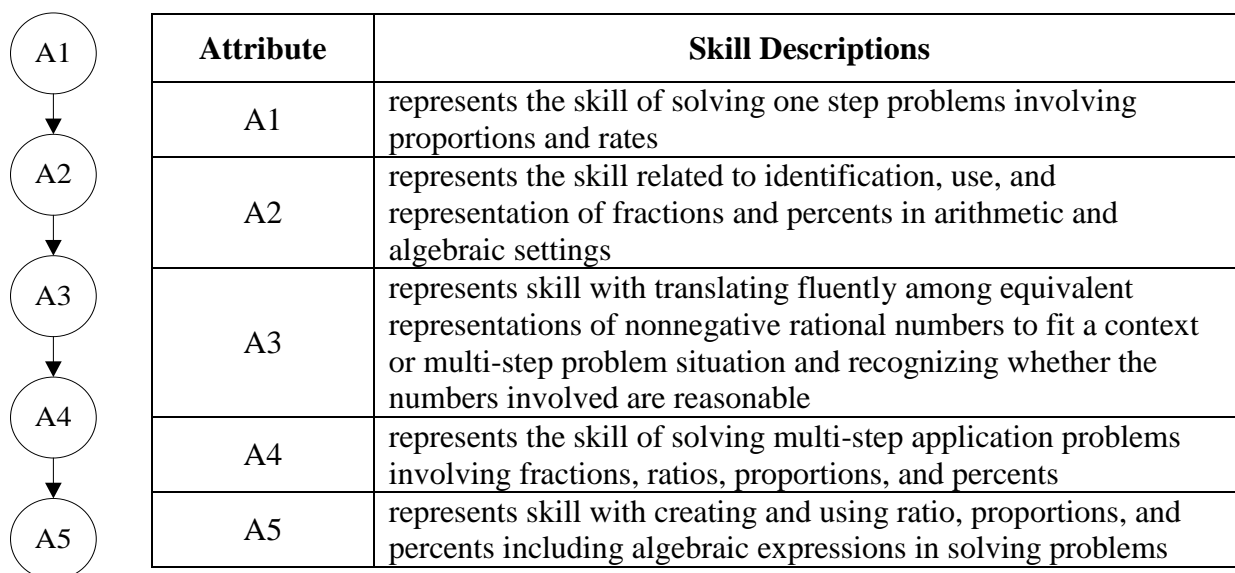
A1
A2
A3
A4
A5

| Attribute | Skill Descriptions |
|---|---|
| A1 | represents the skill of solving one step problems involving proportions and rates |
| A2 | represents the skill related to identification, use, and representation of fractions and percents in arithmetic and algebraic settings |
| A3 | represents skill with translating fluently among equivalent representations of nonnegative rational numbers to fit a context or multi-step problem situation and recognizing whether the numbers involved are reasonable |
| A4 | represents the skill of solving multi-step application problems involving fractions, ratios, proportions, and percents |
| A5 | represents skill with creating and using ratio, proportions, and percents including algebraic expressions in solving problems |